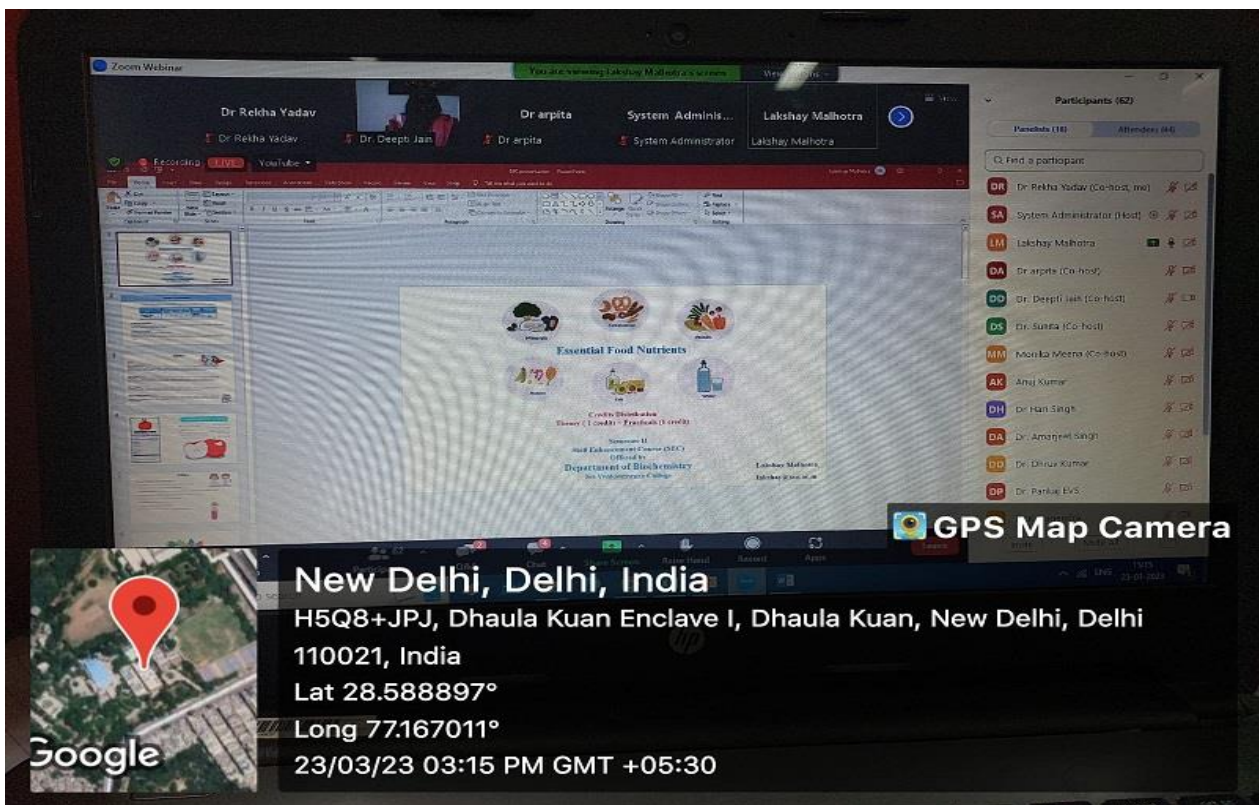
Zoom Webinar

You are viewing Lakshay Malhotra's screen

Dr Rekha Yadav
Dr Rekha Yadav

Dr. Deepti Jain

Dr arpita
Dr arpita

System Adminis...
System Administrator

Lakshay Malhotra
Lakshay Malhotra

Recording LIVE YouTube

Participants (62)

Panelists (18) Attendees (44)

Find a participant

DR Dr Rekha Yadav (Co-host, me)
SA System Administrator (Host)
LM Lakshay Malhotra
DA Dr arpita (Co-host)
DD Dr. Deepti Jain (Co-host)
DS Dr. Sunita (Co-host)
MM Monika Meena (Co-host)
AK Anuj Kumar
DH Dr Hari Singh
DA Dr. Amarjeet Singh
DD Dr. Dhruv Kumar
DP Dr. Pankaj EVS

Essential Food Nutrients

Credits Distribution
Theory (1 credit) + Practicals (1 credit)

Semester II
Skill Enhancement Course (SEC)
Offered by
Department of Biochemistry
Sri Venkateswara College

Lakshay Malhotra

GPS Map Camera

New Delhi, Delhi, India
H5Q8+JPJ, Dhaula Kuan Enclave I, Dhaula Kuan, New Delhi, Delhi 110021, India
Lat 28.588897°
Long 77.167011°
23/03/23 03:15 PM GMT +05:30

Google